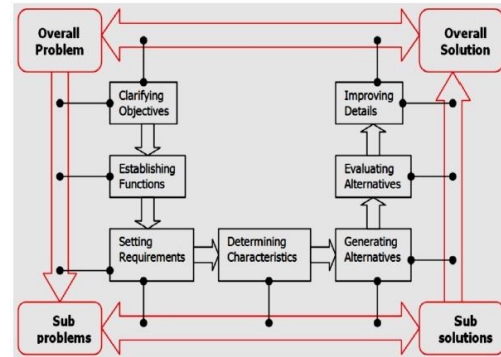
Overall Problem

Overall Solution

Clarifying Objectives

Establishing Functions

Setting Requirements

Determining Characteristics

Generating Alternatives

Evaluating Alternatives

Improving Details

Sub problems

Sub solutions